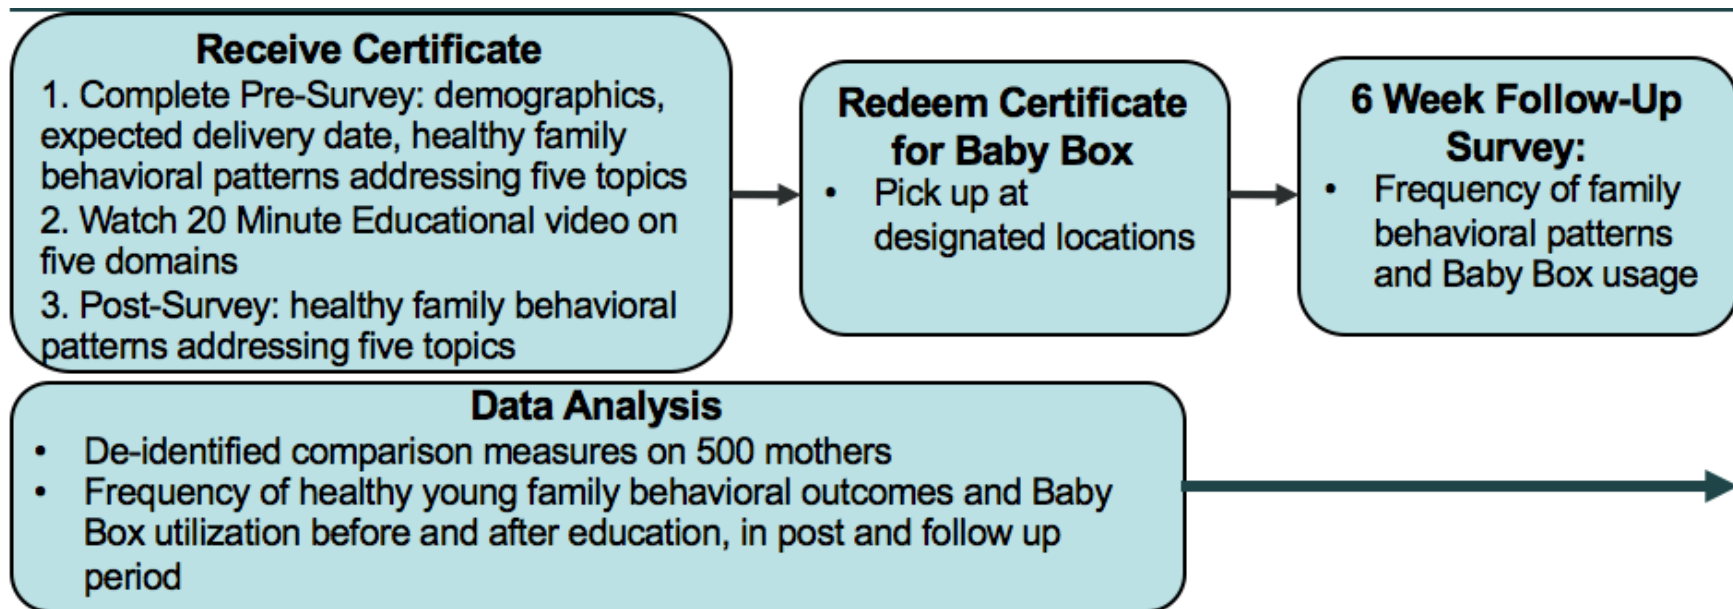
Receive Certificate
1. Complete Pre-Survey: demographics, expected delivery date, healthy family behavioral patterns addressing five topics
2. Watch 20 Minute Educational video on five domains
3. Post-Survey: healthy family behavioral patterns addressing five topics

Redeem Certificate for Baby Box
• Pick up at designated locations

6 Week Follow-Up Survey:
• Frequency of family behavioral patterns and Baby Box usage

Data Analysis
• De-identified comparison measures on 500 mothers
• Frequency of healthy young family behavioral outcomes and Baby Box utilization before and after education, in post and follow up period